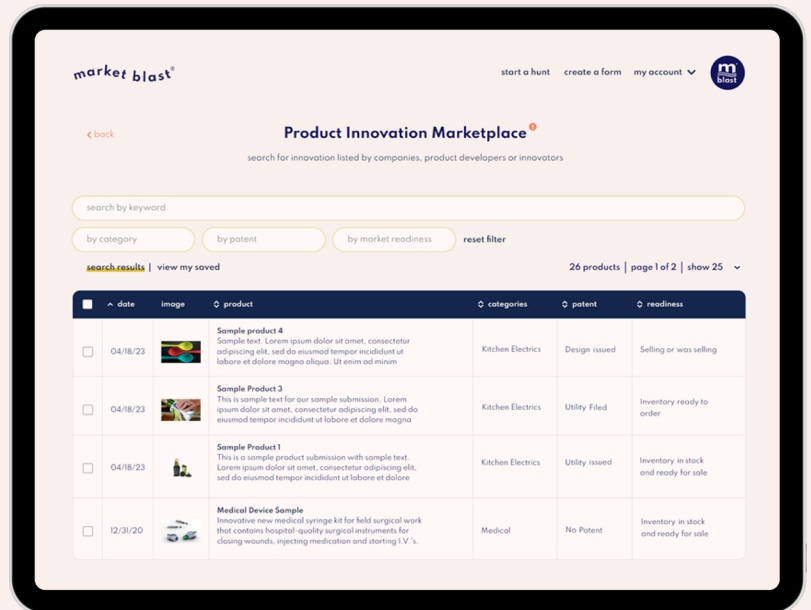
market blast®

start a hunt   create a form   my account

m blast

< back

Product Innovation Marketplace

search for innovation listed by companies, product developers or innovators

search by keyword

by category   by patent   by market readiness   reset filter

search results | view my saved

26 products | page 1 of 2 | show 25

| | date | image | product | categories | patent | readiness |
|---|---|---|---|---|---|---|
| | 04/18/23 | | **Sample product 4** Sample text. Lorem ipsum dolor sit amet, consectetur adipiscing elit, sed do eiusmod tempor incididunt ut labore et dolore magna aliqua. Ut enim ad minim | Kitchen Electrics | Design issued | Selling or was selling |
| | 04/18/23 | | **Sample Product 3** This is sample text for our sample submission. Lorem ipsum dolor sit amet, consectetur adipiscing elit, sed do eiusmod tempor incididunt ut labore et dolore magna | Kitchen Electrics | Utility Filed | Inventory ready to order |
| | 04/18/23 | | **Sample Product 1** This is a sample product submission with sample text. Lorem ipsum dolor sit amet, consectetur adipiscing elit, sed do eiusmod tempor incididunt ut labore et dolore | Kitchen Electrics | Utility issued | Inventory in stock and ready for sale |
| | 12/31/20 | | **Medical Device Sample** Innovative new medical syringe kit for field surgical work that contains hospital-quality surgical instruments for closing wounds, injecting medication and starting I.V.'s. | Medical | No Patent | Inventory in stock and ready for sale |